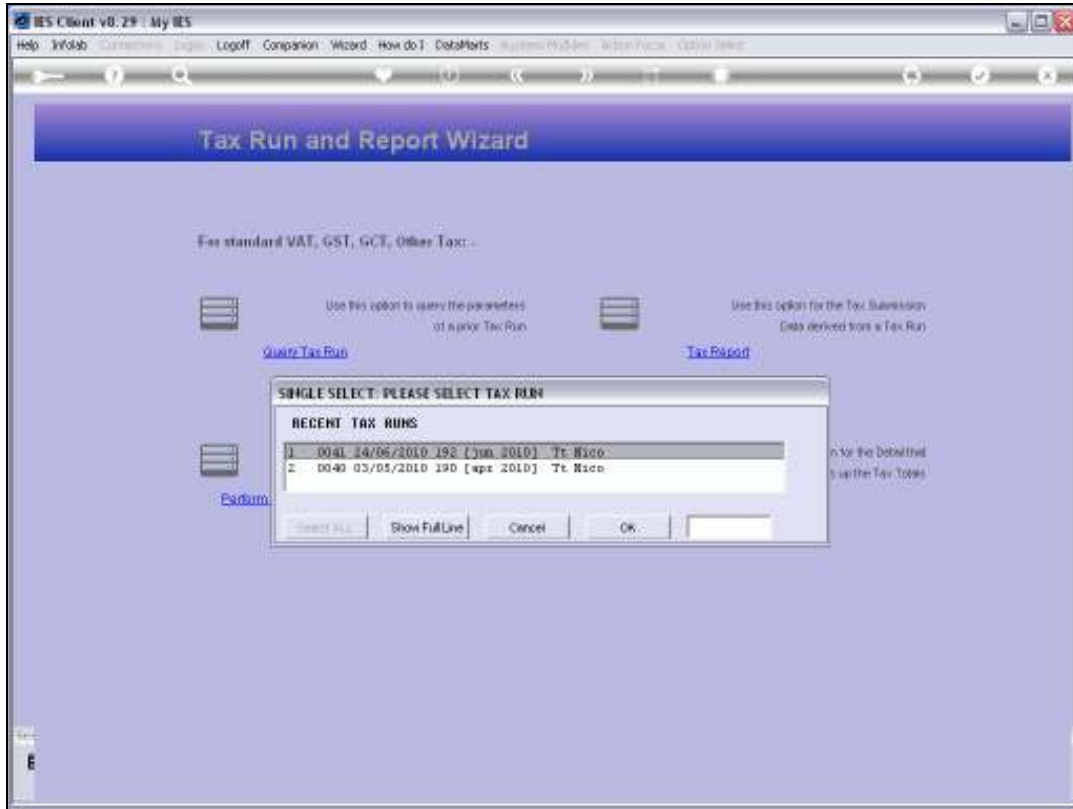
IES Client v8.29 : My IES

Help Infolab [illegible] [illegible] Logoff Companion Wizard How do I DataMarts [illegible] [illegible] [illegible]

Tax Run and Report Wizard

For standard VAT, GST, GCT, Other Tax: -

Use this option to query the parameters of a prior Tax Run

Query Tax Run

Use this option for the Tax Submission Data derived from a Tax Run

Tax Report

SINGLE SELECT: PLEASE SELECT TAX RUN

RECENT TAX RUNS

1 0041 24/06/2010 192 [jun 2010] Tt Nico
2 0040 03/05/2010 190 [apr 2010] Tt Nico

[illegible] Show Full Line Cancel OK

Perform

n for the Detailed

s up the Tax Totals

E